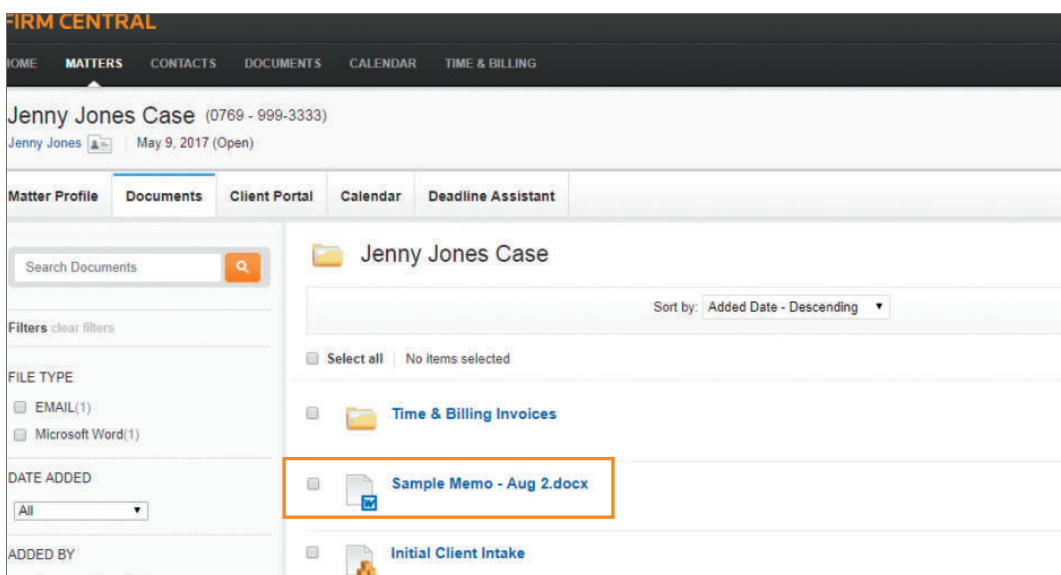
FIRM CENTRAL

IOME MATTERS CONTACTS DOCUMENTS CALENDAR TIME & BILLING

Jenny Jones Case (0769 - 999-3333)
Jenny Jones | May 9, 2017 (Open)

Matter Profile Documents Client Portal Calendar Deadline Assistant

Search Documents

Filters clear filters

FILE TYPE
EMAIL(1)
Microsoft Word(1)

DATE ADDED
All

ADDED BY

Jenny Jones Case

Sort by: Added Date - Descending

Select all No items selected

Time & Billing Invoices

Sample Memo - Aug 2.docx

Initial Client Intake